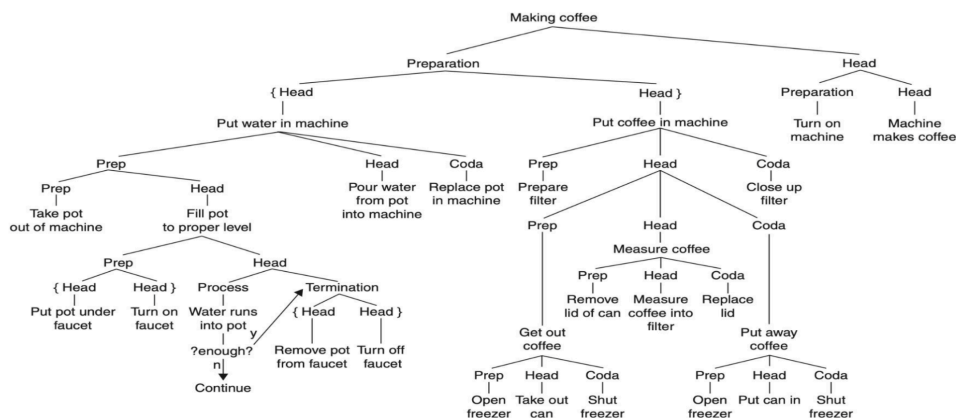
Making coffee

Preparation

Head

{ Head

Head }

Preparation

Head

Put water in machine

Put coffee in machine

Turn on machine

Machine makes coffee

Prep

Head

Coda

Prep

Head

Coda

Prep

Head

Pour water from pot into machine

Replace pot in machine

Prepare filter

Close up filter

Take pot out of machine

Fill pot to proper level

Prep

Head

Coda

Measure coffee

Prep

Head

Prep

Head

Coda

{ Head

Head }

Process

Termination

Remove lid of can

Measure coffee into filter

Replace lid

Put pot under faucet

Turn on faucet

Water runs into pot

{ Head

Head }

y

?enough?

Remove pot from faucet

Turn off faucet

n

Continue

Get out coffee

Put away coffee

Prep

Head

Coda

Prep

Head

Coda

Open freezer

Take out can

Shut freezer

Open freezer

Put can in

Shut freezer